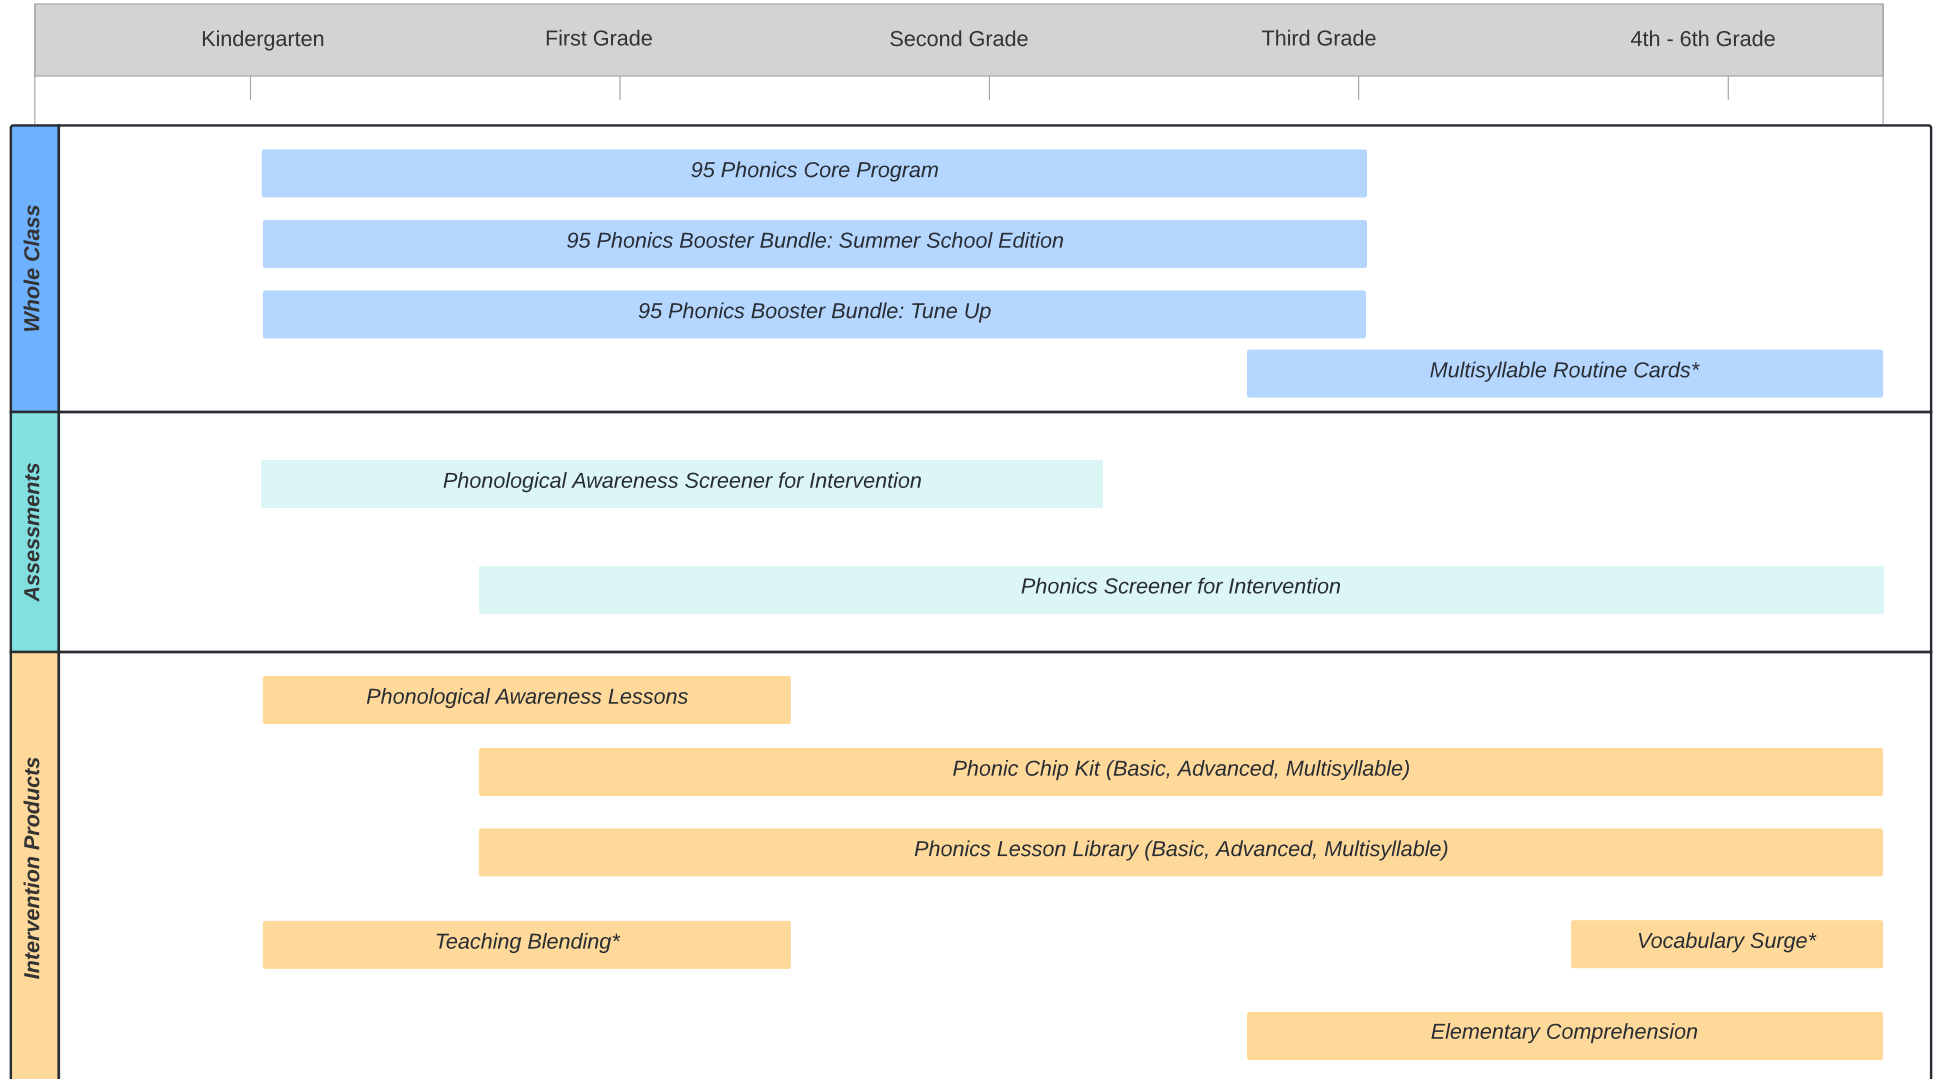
Kindergarten | First Grade | Second Grade | Third Grade | 4th - 6th Grade

Whole Class

95 Phonics Core Program

95 Phonics Booster Bundle: Summer School Edition

95 Phonics Booster Bundle: Tune Up

Multisyllable Routine Cards*

Assessments

Phonological Awareness Screener for Intervention

Phonics Screener for Intervention

Intervention Products

Phonological Awareness Lessons

Phonic Chip Kit (Basic, Advanced, Multisyllable)

Phonics Lesson Library (Basic, Advanced, Multisyllable)

Teaching Blending*

Vocabulary Surge*

Elementary Comprehension